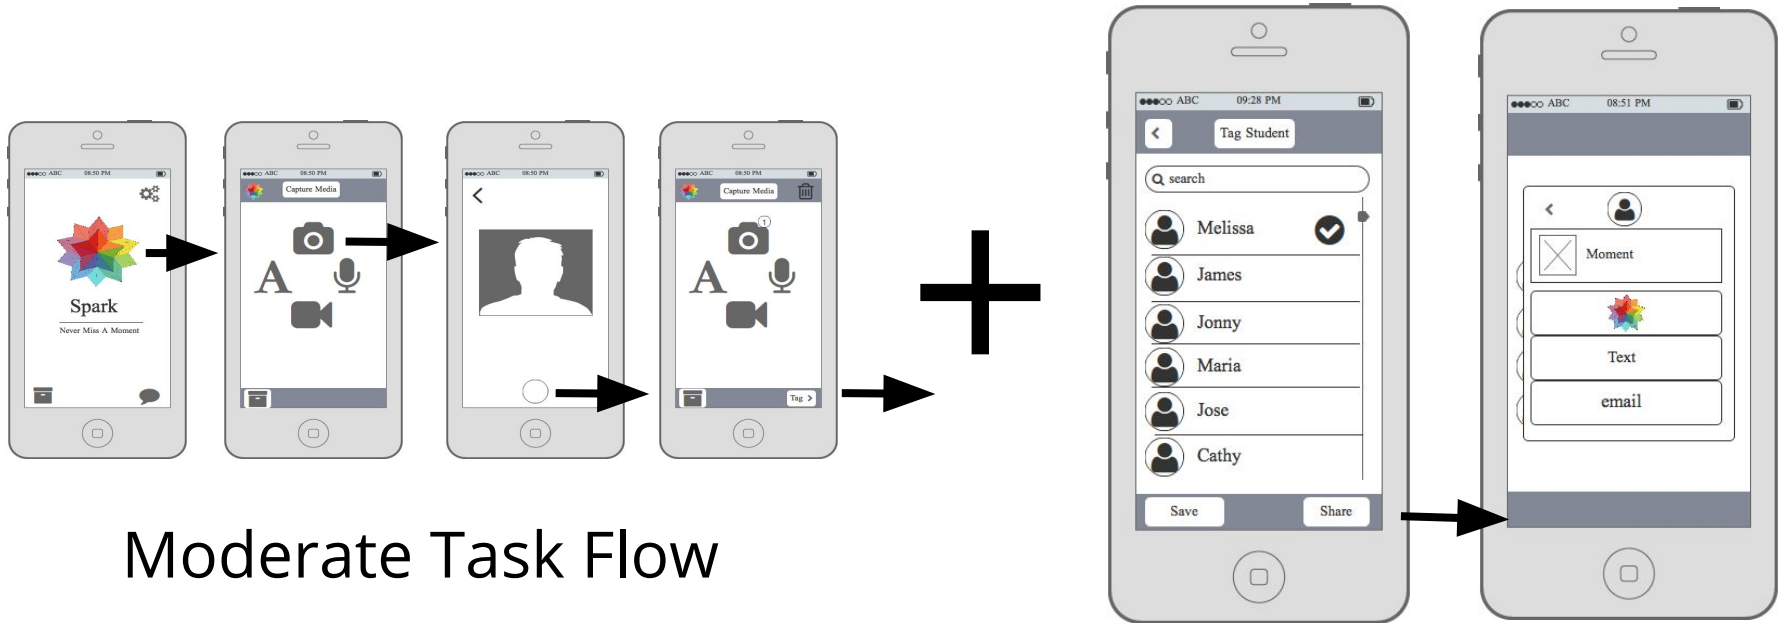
●●●○○ ABC 08:50 PM

Spark

Never Miss A Moment

●●●○○ ABC 08:50 PM

Capture Media

A

●●●○○ ABC 08:50 PM

●●●○○ ABC 08:50 PM

Capture Media

1

A

Tag

Moderate Task Flow

+

●●●○○ ABC 09:28 PM

Tag Student

search

Melissa

James

Jonny

Maria

Jose

Cathy

Save

Share

●●●○○ ABC 08:51 PM

Moment

Text

email